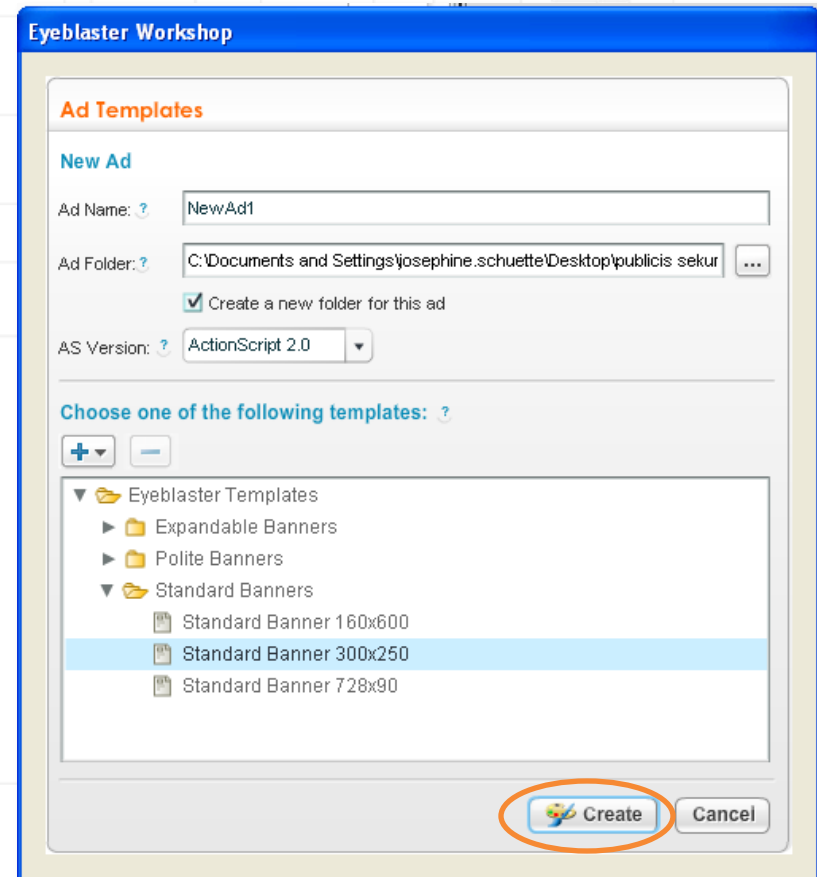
Eyeblaster Workshop

Ad Templates

New Ad

Ad Name: ?
NewAd1

Ad Folder: ?
C:\Documents and Settings\josephine.schuette\Desktop\publicis sekur
...

Create a new folder for this ad

AS Version: ?
ActionScript 2.0

Choose one of the following templates: ?

Eyeblaster Templates
Expandable Banners
Polite Banners
Standard Banners
Standard Banner 160x600
Standard Banner 300x250
Standard Banner 728x90

Create
Cancel